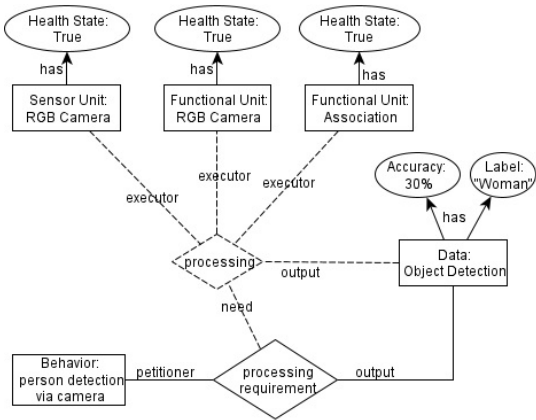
Health State: True

Health State: True

Health State: True

has

has

has

Sensor Unit: RGB Camera

Functional Unit: RGB Camera

Functional Unit: Association

executor

executor

executor

Accuracy: 30%

Label: "Woman"

has

processing

output

Data: Object Detection

need

Behavior: person detection via camera

petitioner

processing requirement

output